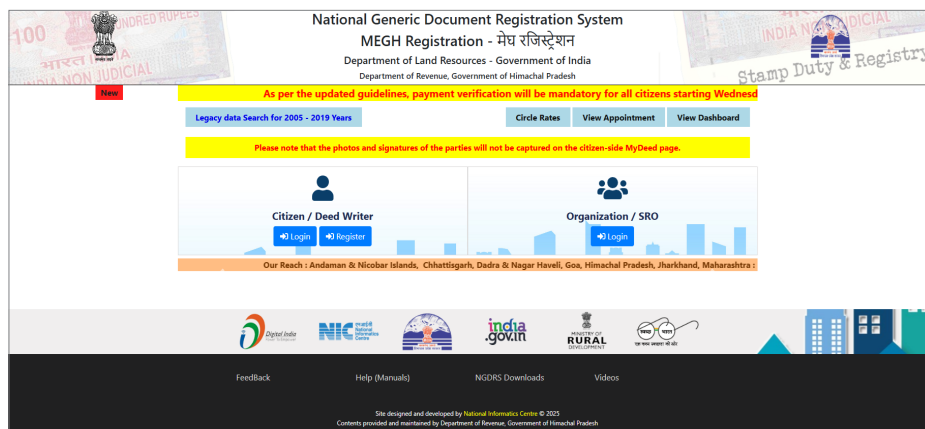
100 HUNDRED RUPEES
भारत INDIA NON JUDICIAL

National Generic Document Registration System
MEGH Registration - मेघ रजिस्ट्रेशन
Department of Land Resources - Government of India
Department of Revenue, Government of Himachal Pradesh

INDIA NON JUDICIAL
Stamp Duty & Registry

New
As per the updated guidelines, payment verification will be mandatory for all citizens starting Wednesd

Legacy data Search for 2005 - 2019 Years
Circle Rates
View Appointment
View Dashboard

Please note that the photos and signatures of the parties will not be captured on the citizen-side MyDeed page.

Citizen / Deed Writer
Login
Register

Organization / SRO
Login

Our Reach : Andaman & Nicobar Islands, Chhattisgarh, Dadra & Nagar Haveli, Goa, Himachal Pradesh, Jharkhand, Maharashtra :

Digital India
NIC राष्ट्रीय सूचना विज्ञान केन्द्र National Informatics Centre
india.gov.in
MINISTRY OF RURAL DEVELOPMENT
स्वच्छ भारत
एक कदम स्वच्छता की ओर

FeedBack
Help (Manuals)
NGDRS Downloads
Videos

Site designed and developed by National Informatics Centre © 2025
Contents provided and maintained by Department of Revenue, Government of Himachal Pradesh